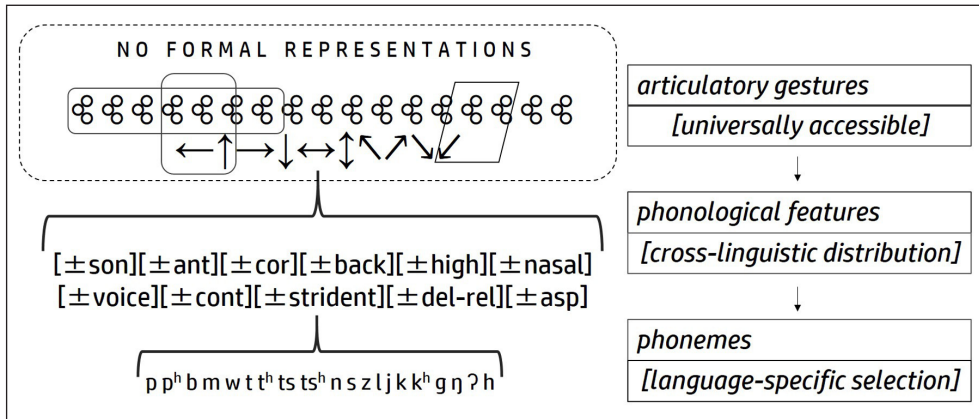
NO FORMAL REPRESENTATIONS

[±son][±ant][±cor][±back][±high][±nasal]
[±voice][±cont][±strident][±del-rel][±asp]

p pʰ b m w t tʰ ts tsʰ n s z l j k kʰ g ŋ ʔ h

articulatory gestures
[universally accessible]

phonological features
[cross-linguistic distribution]

phonemes
[language-specific selection]